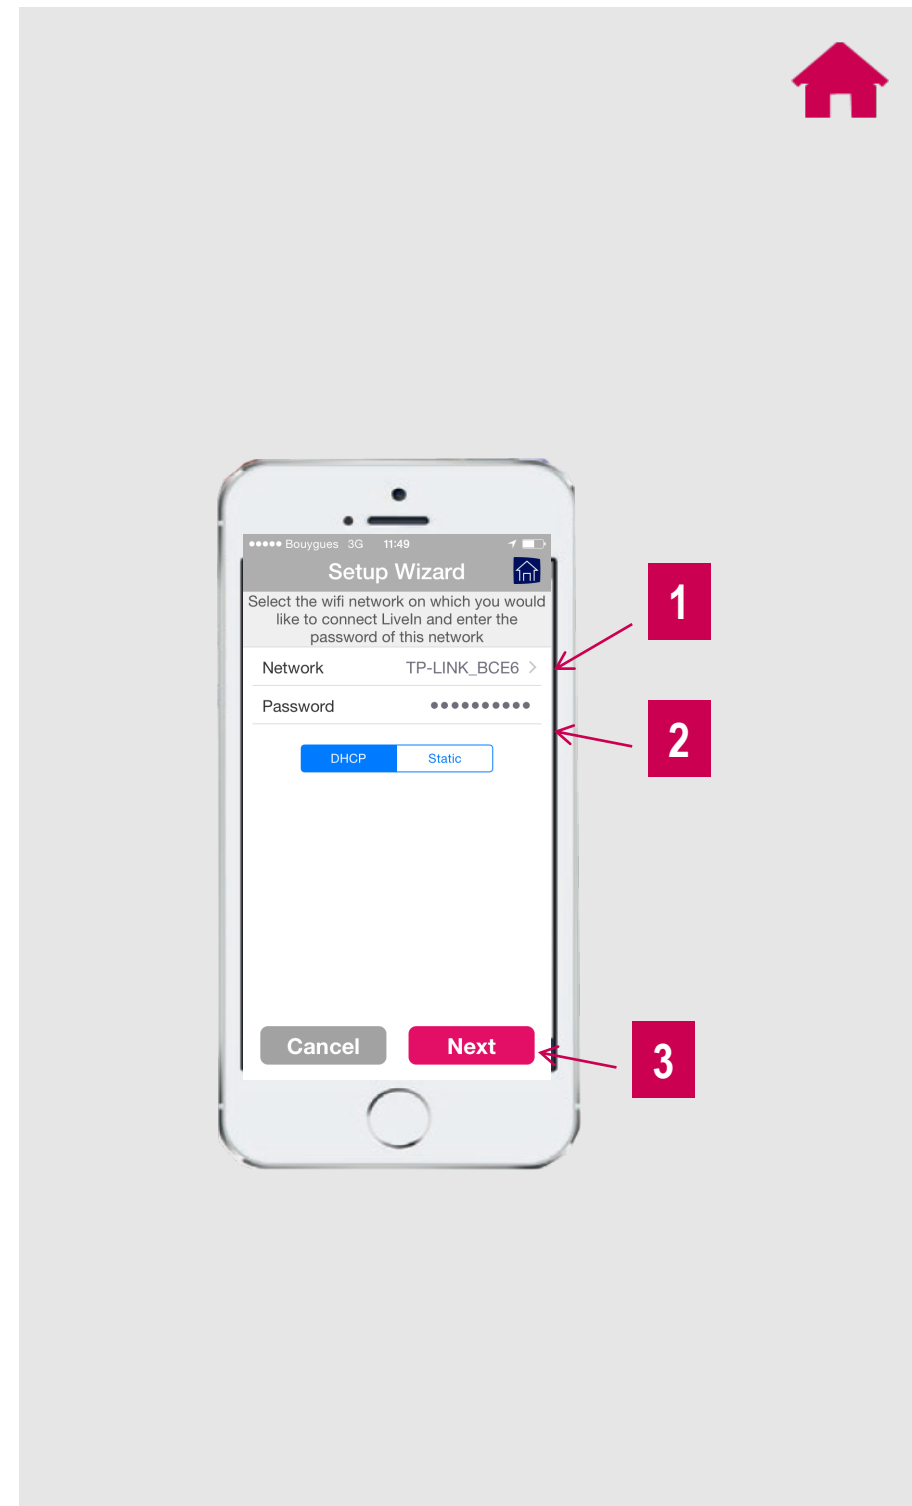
●●●●● Bouygues 3G 11:49

Setup Wizard

Select the wifi network on which you would like to connect LiveIn and enter the password of this network

Network TP-LINK_BCE6 >

Password ●●●●●●●●●●

DHCP Static

Cancel Next

1

2

3